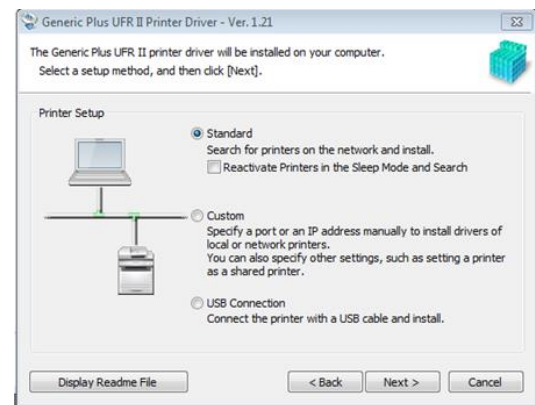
Generic Plus UFR II Printer Driver - Ver. 1.21

The Generic Plus UFR II printer driver will be installed on your computer.
Select a setup method, and then click [Next].

Printer Setup

Standard
Search for printers on the network and install.
Reactivate Printers in the Sleep Mode and Search

Custom
Specify a port or an IP address manually to install drivers of local or network printers.
You can also specify other settings, such as setting a printer as a shared printer.

USB Connection
Connect the printer with a USB cable and install.

Display Readme File

< Back

Next >

Cancel